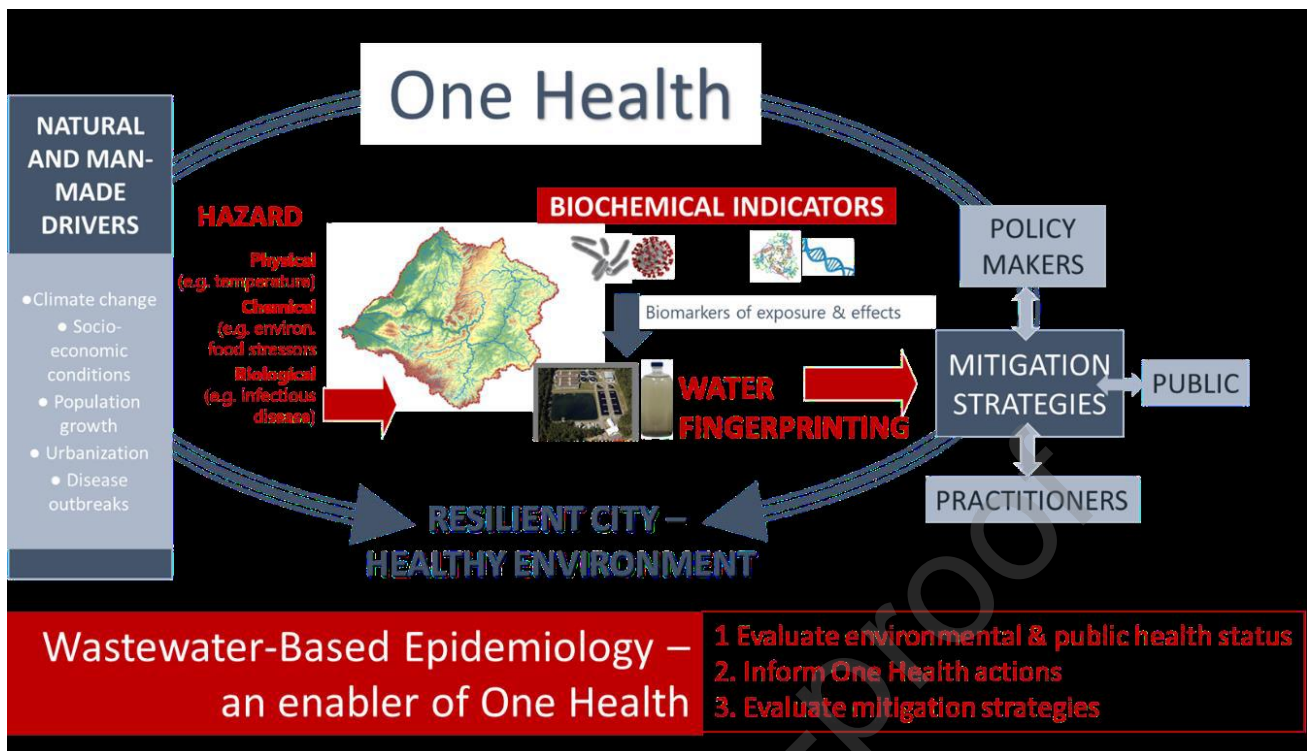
One Health

NATURAL AND MAN-MADE DRIVERS

•Climate change
• Socio-economic conditions
• Population growth
• Urbanization
• Disease outbreaks

HAZARD

Physical (e.g. temperature)
Chemical (e.g. environ. food stressors
Biological (e.g. infectious disease)

BIOCHEMICAL INDICATORS

Biomarkers of exposure & effects

WATER FINGERPRINTING

POLICY MAKERS

MITIGATION STRATEGIES

PUBLIC

PRACTITIONERS

RESILIENT CITY – HEALTHY ENVIRONMENT

Wastewater-Based Epidemiology – an enabler of One Health

1 Evaluate environmental & public health status
2. Inform One Health actions
3. Evaluate mitigation strategies

Journal Pre-proof